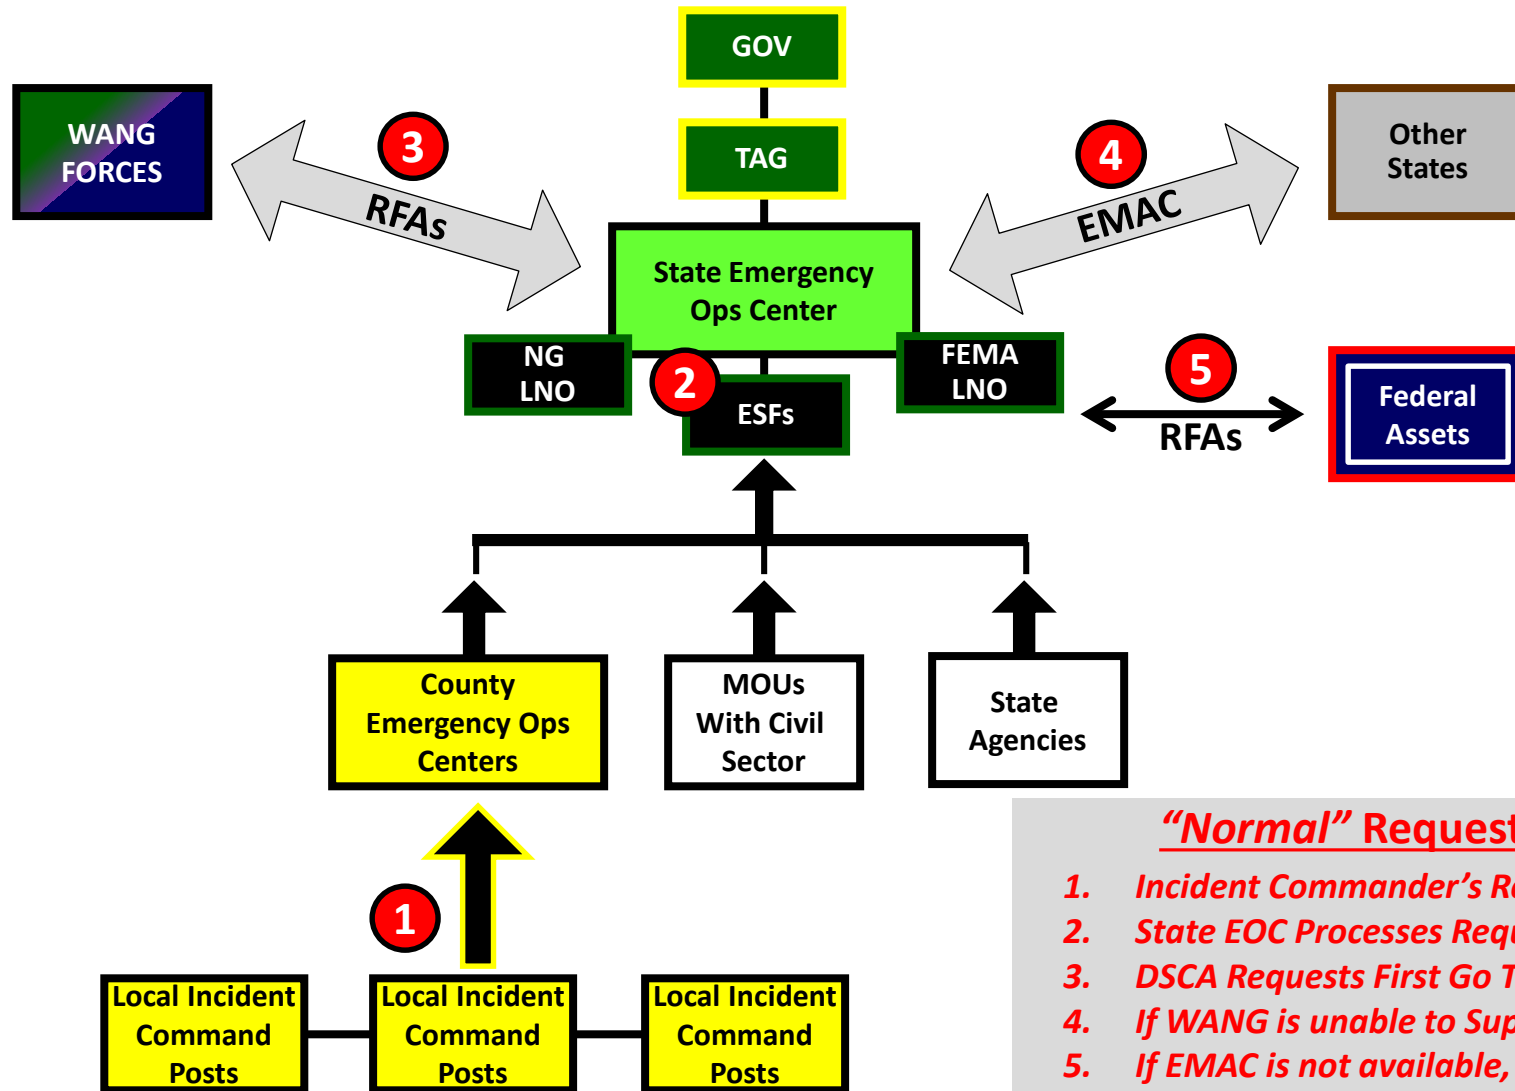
GOV

TAG

WANG FORCES

3

RFAs

4

EMAC

Other States

State Emergency Ops Center

NG LNO

2

ESFs

FEMA LNO

5

RFAs

Federal Assets

County Emergency Ops Centers

MOUs With Civil Sector

State Agencies

1

Local Incident Command Posts

Local Incident Command Posts

Local Incident Command Posts

“Normal” Request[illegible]

1. Incident Commander’s R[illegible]
2. State EOC Processes Req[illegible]
3. DSCA Requests First Go T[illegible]
4. If WANG is unable to Sup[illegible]
5. If EMAC is not available, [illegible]